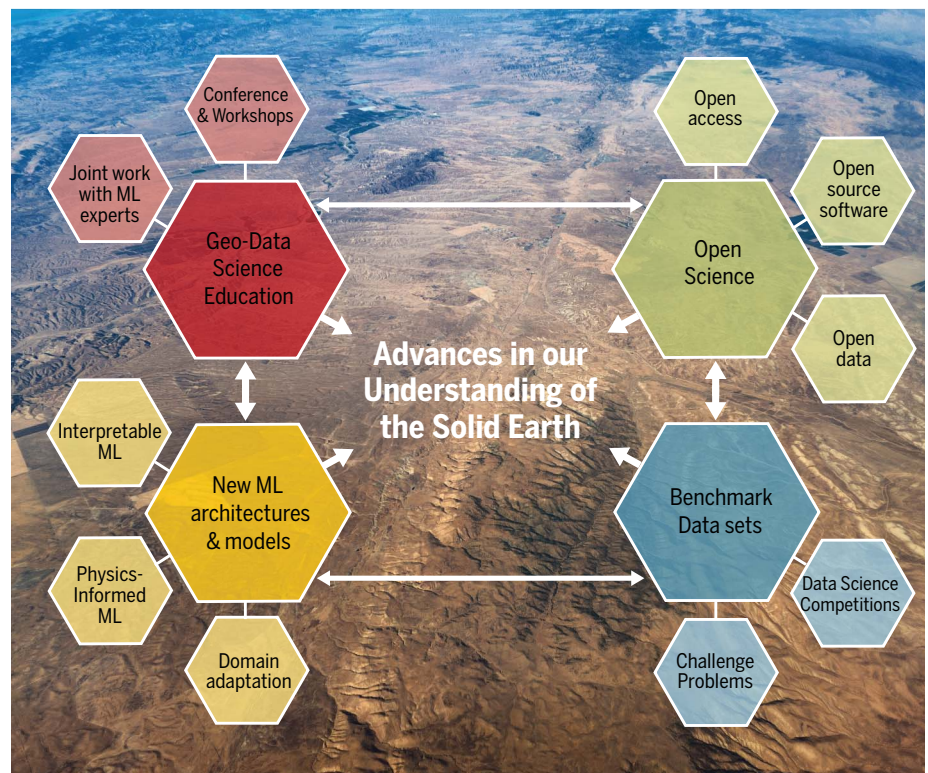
Conference & Workshops

Joint work with ML experts

Geo-Data Science Education

Open access

Open source software

Open Science

Open data

Advances in our Understanding of the Solid Earth

Interpretable ML

New ML architectures & models

Physics-Informed ML

Domain adaptation

Benchmark Data sets

Data Science Competitions

Challenge Problems